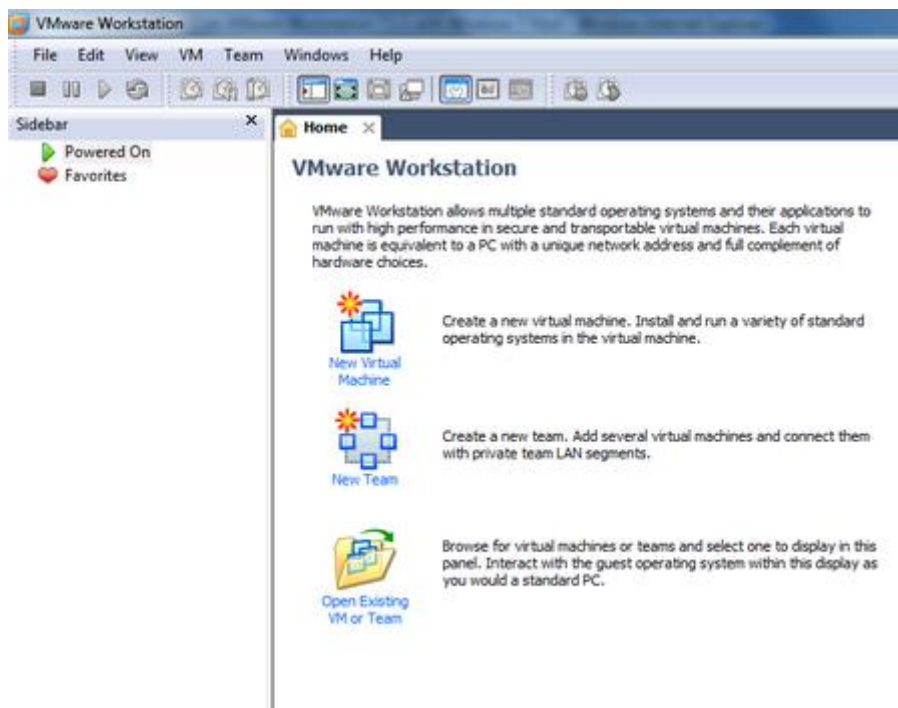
VMware Workstation

File Edit View VM Team Windows Help

Sidebar ×

Powered On
Favorites

Home ×

VMware Workstation

VMware Workstation allows multiple standard operating systems and their applications to run with high performance in secure and transportable virtual machines. Each virtual machine is equivalent to a PC with a unique network address and full complement of hardware choices.

New Virtual Machine

Create a new virtual machine. Install and run a variety of standard operating systems in the virtual machine.

New Team

Create a new team. Add several virtual machines and connect them with private team LAN segments.

Open Existing VM or Team

Browse for virtual machines or teams and select one to display in this panel. Interact with the guest operating system within this display as you would a standard PC.